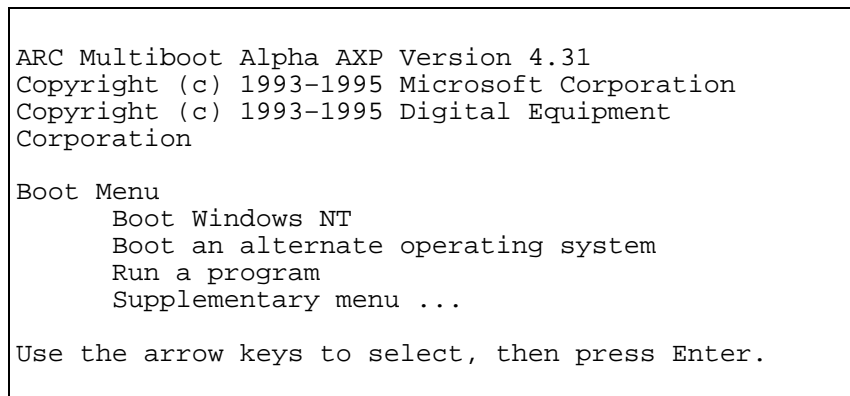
ARC Multiboot Alpha AXP Version 4.31
Copyright (c) 1993–1995 Microsoft Corporation
Copyright (c) 1993–1995 Digital Equipment Corporation

Boot Menu
Boot Windows NT
Boot an alternate operating system
Run a program
Supplementary menu ...

Use the arrow keys to select, then press Enter.